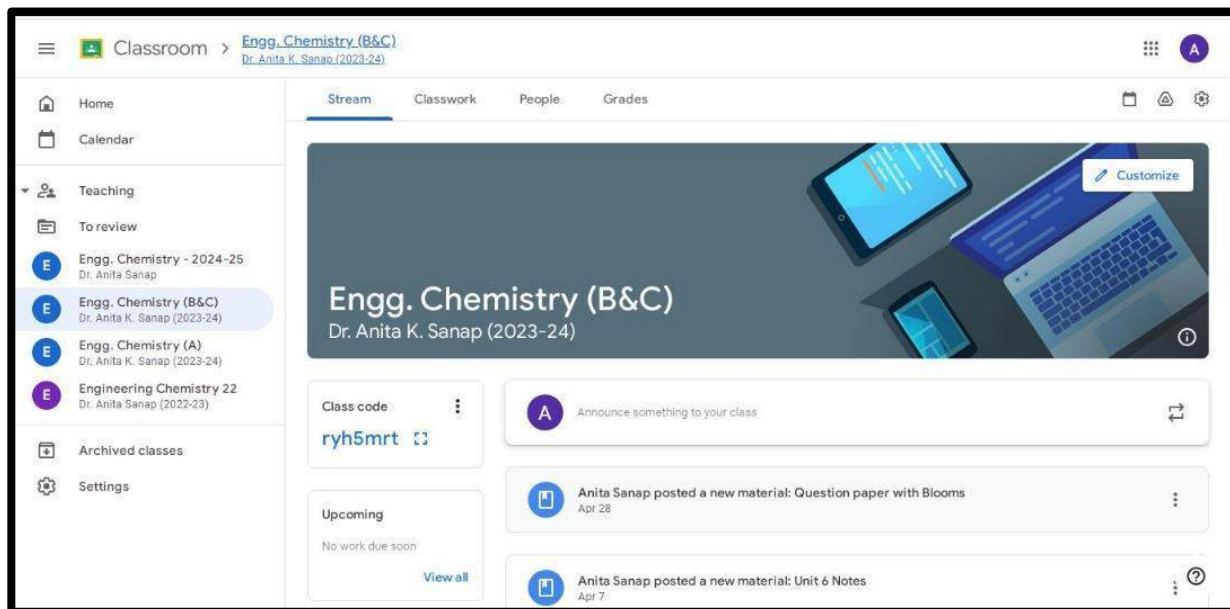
Classroom > Engg. Chemistry (B&C)
Dr. Anita K. Sanap (2023-24)

A

Home
Calendar
Teaching
To review
E Engg. Chemistry - 2024-25
Dr. Anita Sanap
E Engg. Chemistry (B&C)
Dr. Anita K. Sanap (2023-24)
E Engg. Chemistry (A)
Dr. Anita K. Sanap (2023-24)
E Engineering Chemistry 22
Dr. Anita Sanap (2022-23)
Archived classes
Settings

Stream Classwork People Grades

Customize

Engg. Chemistry (B&C)
Dr. Anita K. Sanap (2023-24)

Class code
ryh5mrt

Upcoming
No work due soon
View all

A Announce something to your class

Anita Sanap posted a new material: Question paper with Blooms
Apr 28

Anita Sanap posted a new material: Unit 6 Notes
Apr 7